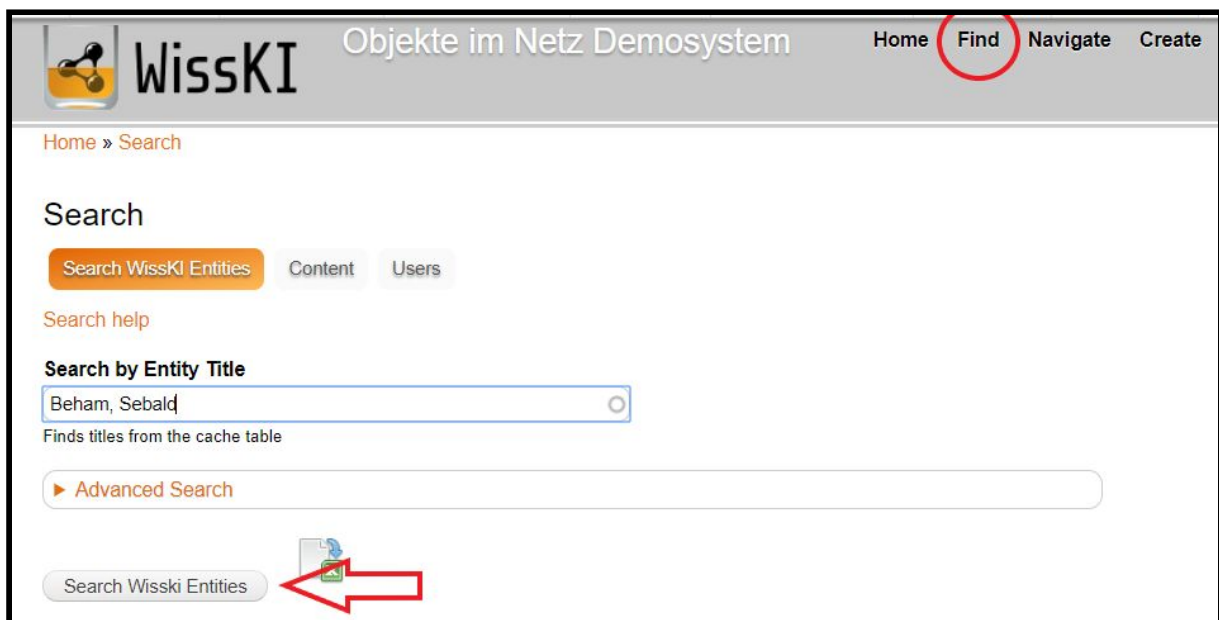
WissKI Objekte im Netz Demosystem

Home Find Navigate Create

Home » Search

Search

Search WissKI Entities Content Users

Search help

Search by Entity Title

Beham, Sebald

Finds titles from the cache table

▸ Advanced Search

Search Wisski Entities